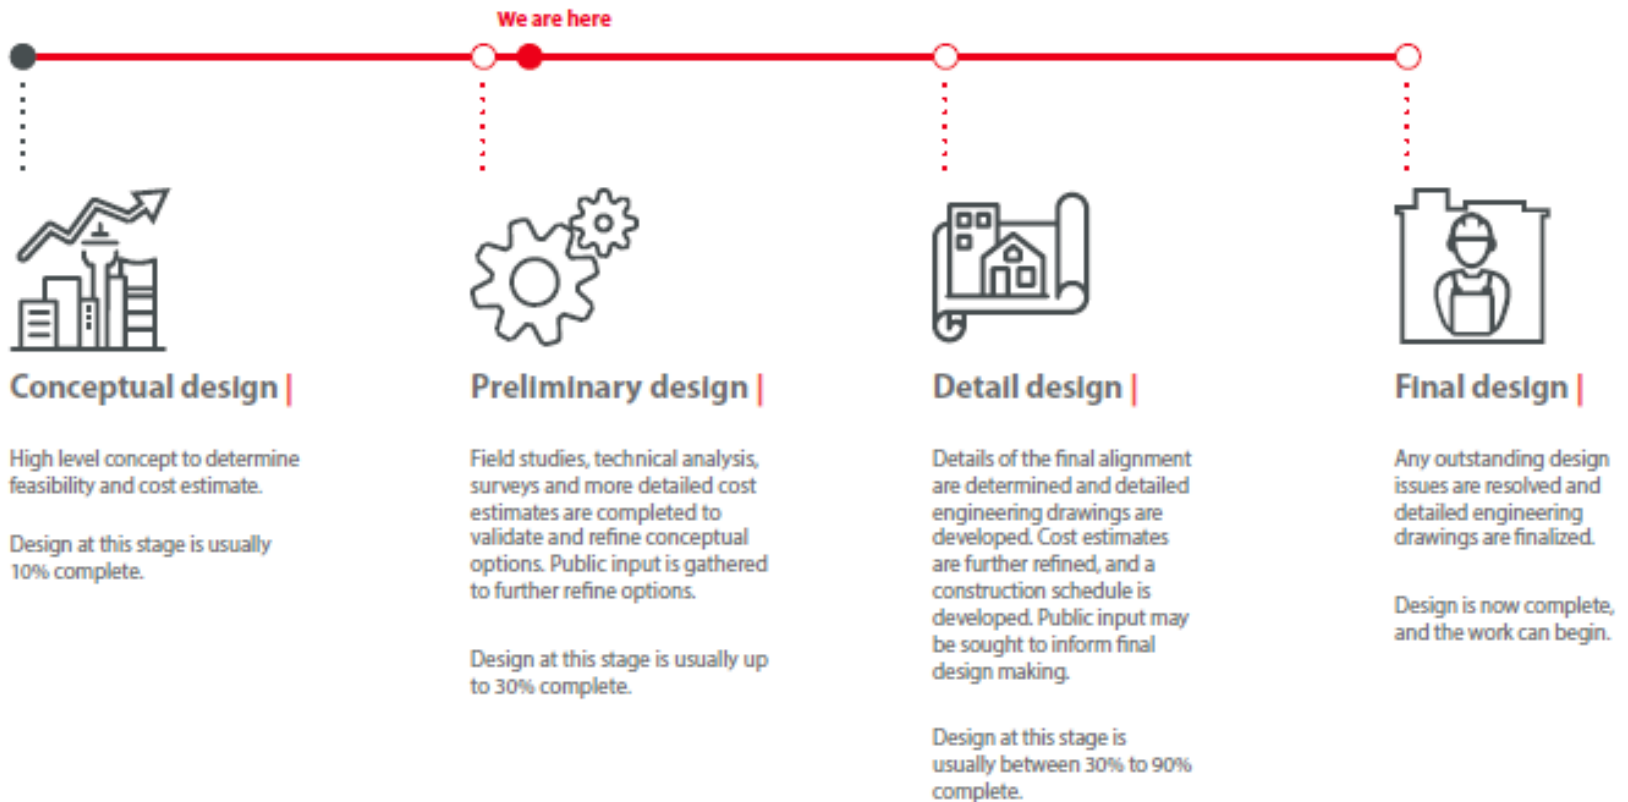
We are here

Conceptual design |

High level concept to determine feasibility and cost estimate.

Design at this stage is usually 10% complete.

Preliminary design |

Field studies, technical analysis, surveys and more detailed cost estimates are completed to validate and refine conceptual options. Public input is gathered to further refine options.

Design at this stage is usually up to 30% complete.

Detail design |

Details of the final alignment are determined and detailed engineering drawings are developed. Cost estimates are further refined, and a construction schedule is developed. Public input may be sought to inform final design making.

Design at this stage is usually between 30% to 90% complete.

Final design |

Any outstanding design issues are resolved and detailed engineering drawings are finalized.

Design is now complete, and the work can begin.